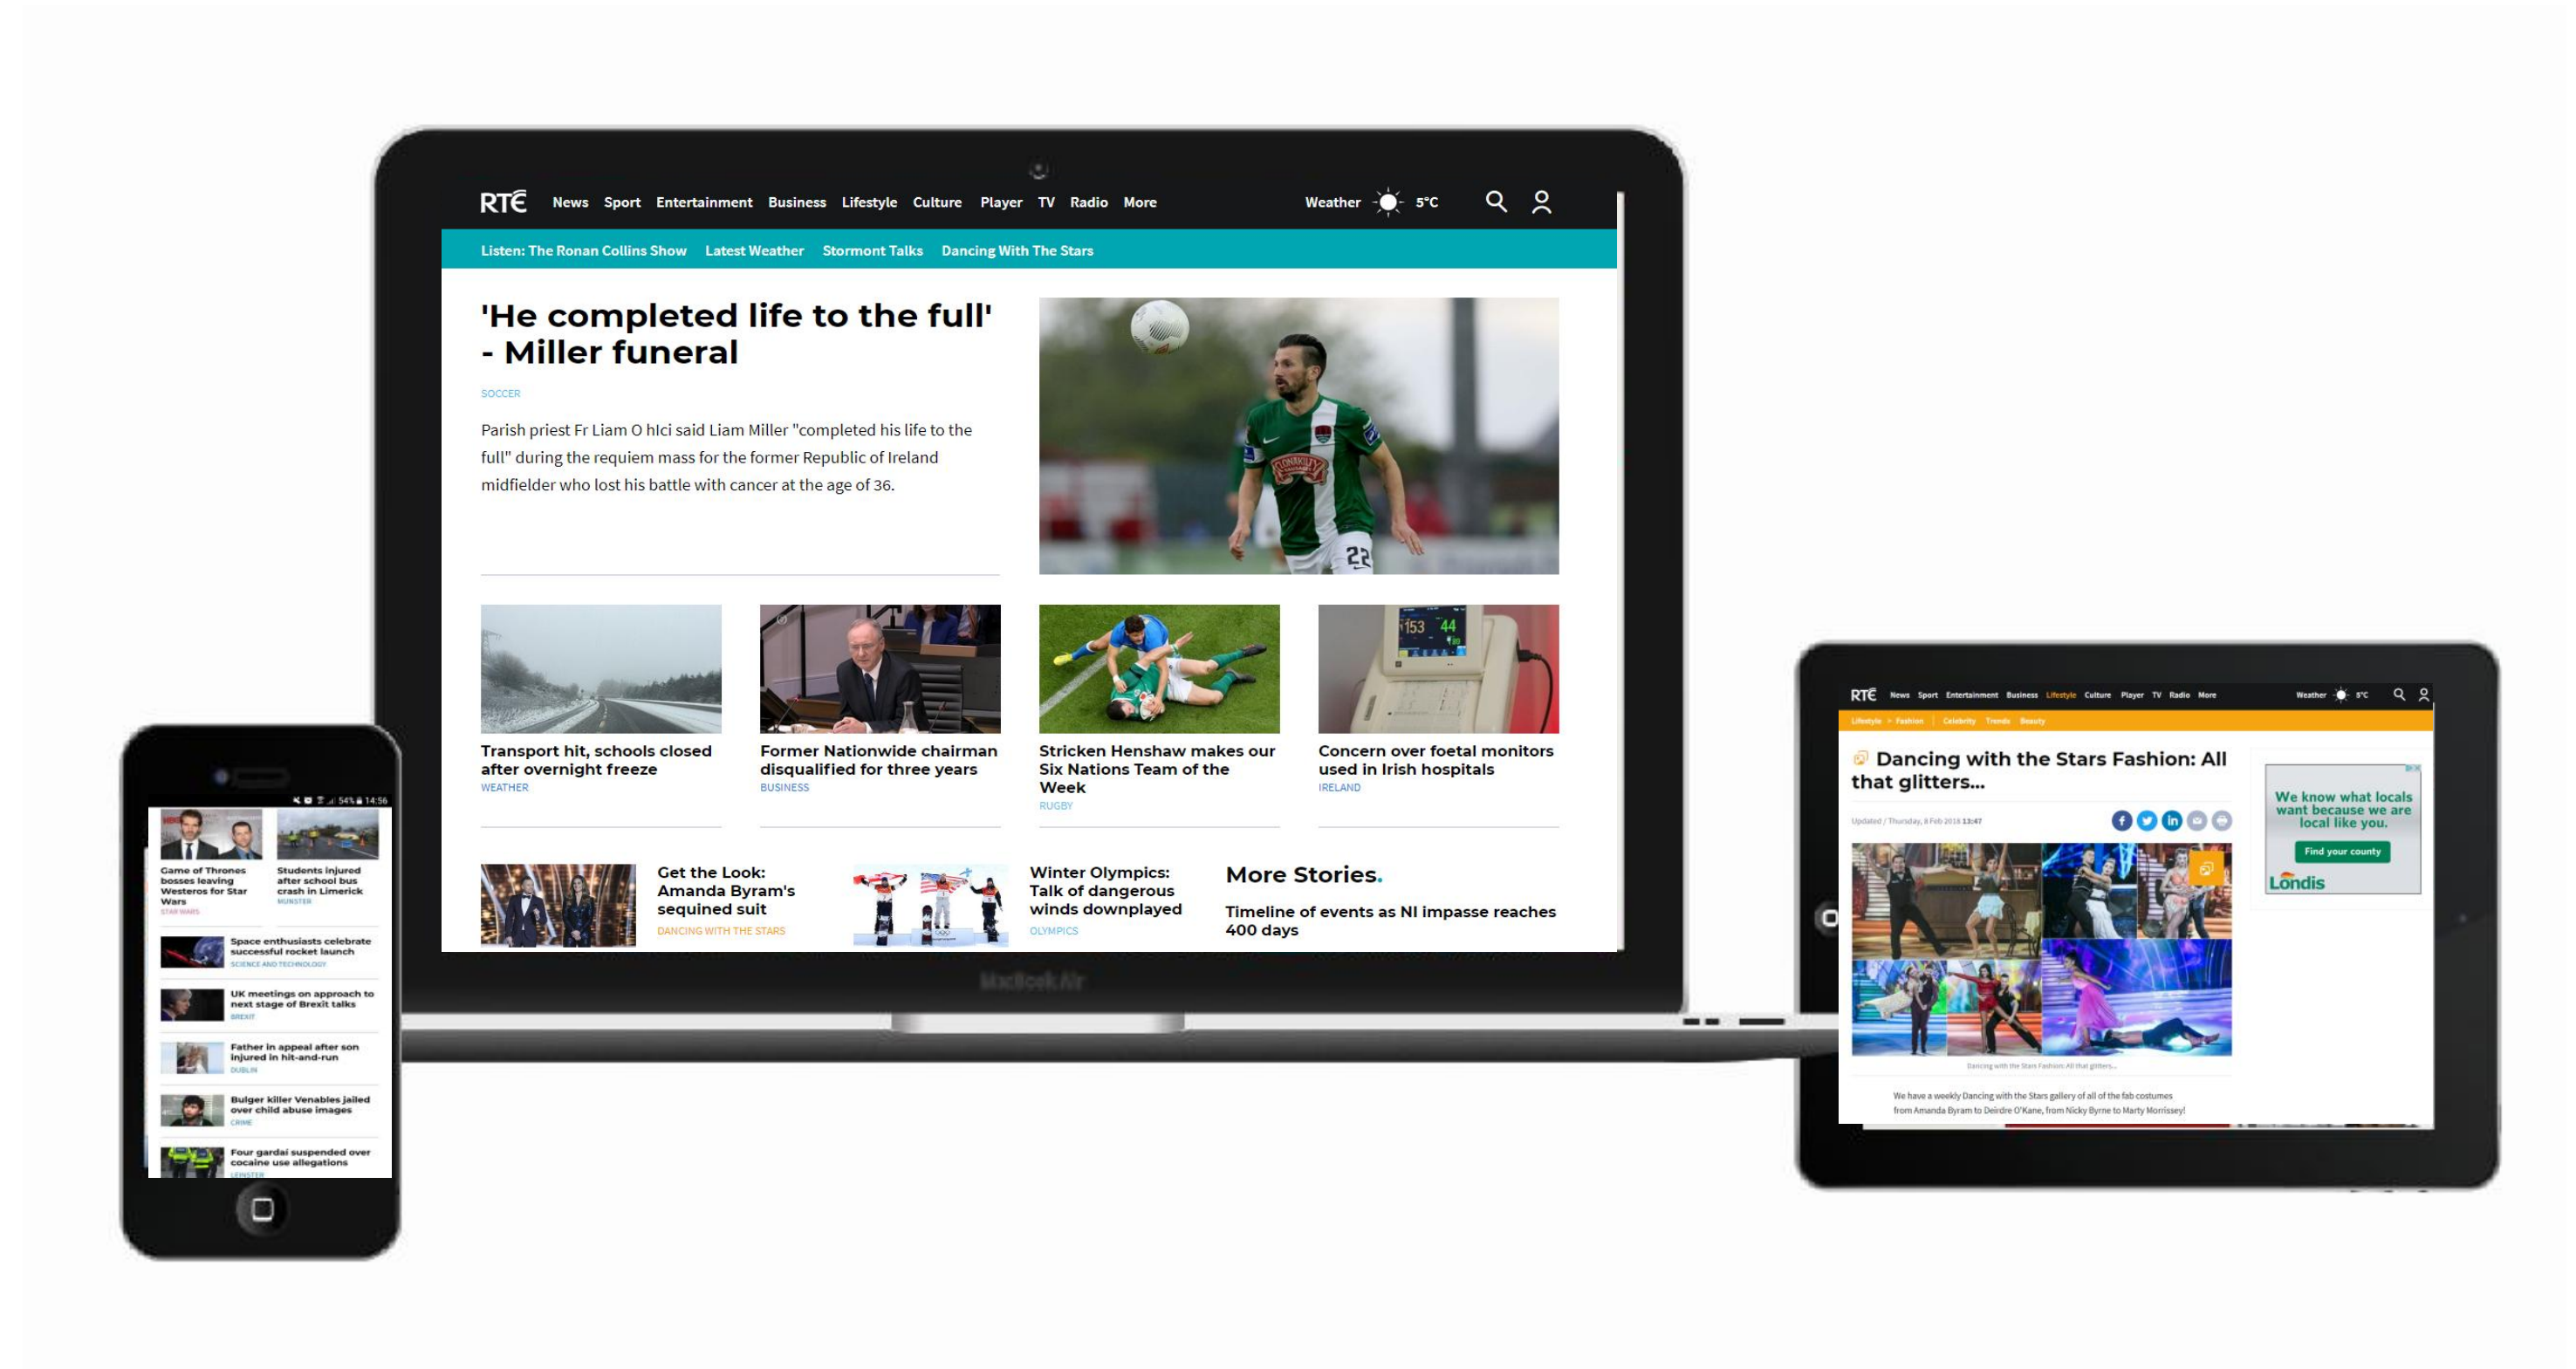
RTÉ News Sport Entertainment Business Lifestyle Culture Player TV Radio More Weather 5°C

Listen: The Ronan Collins Show Latest Weather Stormont Talks Dancing With The Stars

'He completed life to the full' - Miller funeral

SOCCER

Parish priest Fr Liam O hIci said Liam Miller "completed his life to the full" during the requiem mass for the former Republic of Ireland midfielder who lost his battle with cancer at the age of 36.

Transport hit, schools closed after overnight freeze
WEATHER

Former Nationwide chairman disqualified for three years
BUSINESS

Stricken Henshaw makes our Six Nations Team of the Week
RUGBY

Concern over foetal monitors used in Irish hospitals
IRELAND

Get the Look: Amanda Byram's sequined suit
DANCING WITH THE STARS

Winter Olympics: Talk of dangerous winds downplayed
OLYMPICS

More Stories.

Timeline of events as NI impasse reaches 400 days

MacBook Air

54% 14:56

Game of Thrones bosses leaving Westeros for Star Wars
STAR WARS

Students injured after school bus crash in Limerick
MUNSTER

Space enthusiasts celebrate successful rocket launch
SCIENCE AND TECHNOLOGY

UK meetings on approach to next stage of Brexit talks
BREXIT

Father in appeal after son injured in hit-and-run
DUBLIN

Bulger killer Venables jailed over child abuse images
CRIME

Four gardai suspended over cocaine use allegations
LEINSTER

RTÉ News Sport Entertainment Business Lifestyle Culture Player TV Radio More Weather 5°C

Lifestyle > Fashion Celebrity Trends Beauty

Dancing with the Stars Fashion: All that glitters...

Updated / Thursday, 8 Feb 2018 13:47

We know what locals want because we are local like you.
Find your county
Londis

Dancing with the Stars Fashion: All that glitters...

We have a weekly Dancing with the Stars gallery of all of the fab costumes from Amanda Byram to Deirdre O'Kane, from Nicky Byrne to Marty Morrissey!